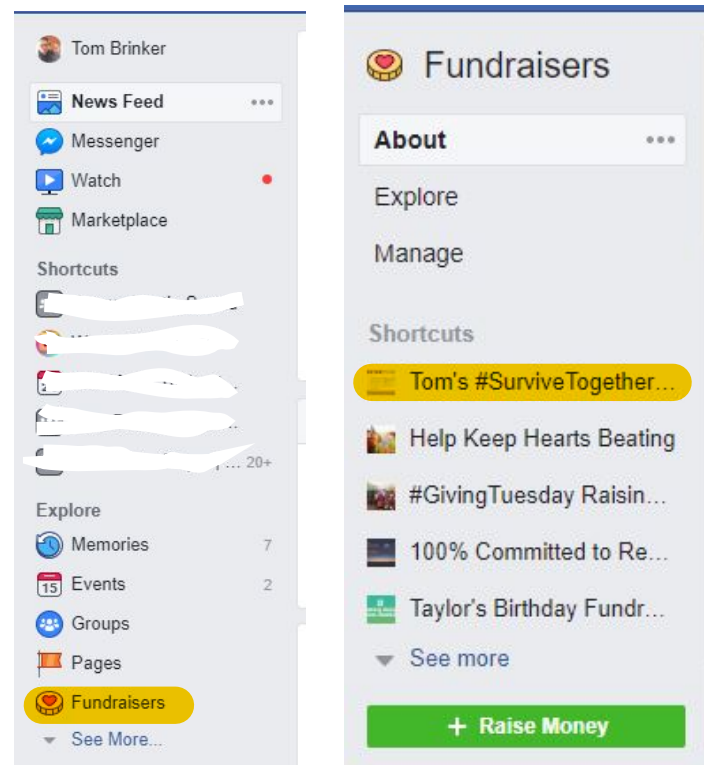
Tom Brinker

News Feed •••
Messenger
Watch
Marketplace

Shortcuts
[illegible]
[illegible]
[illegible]
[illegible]
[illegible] 20+

Explore
Memories 7
15 Events 2
Groups
Pages
Fundraisers
See More...

Fundraisers

About •••
Explore
Manage

Shortcuts
Tom's #SurviveTogether...
Help Keep Hearts Beating
#GivingTuesday Raisin...
100% Committed to Re...
Taylor's Birthday Fundr...
See more

+ Raise Money